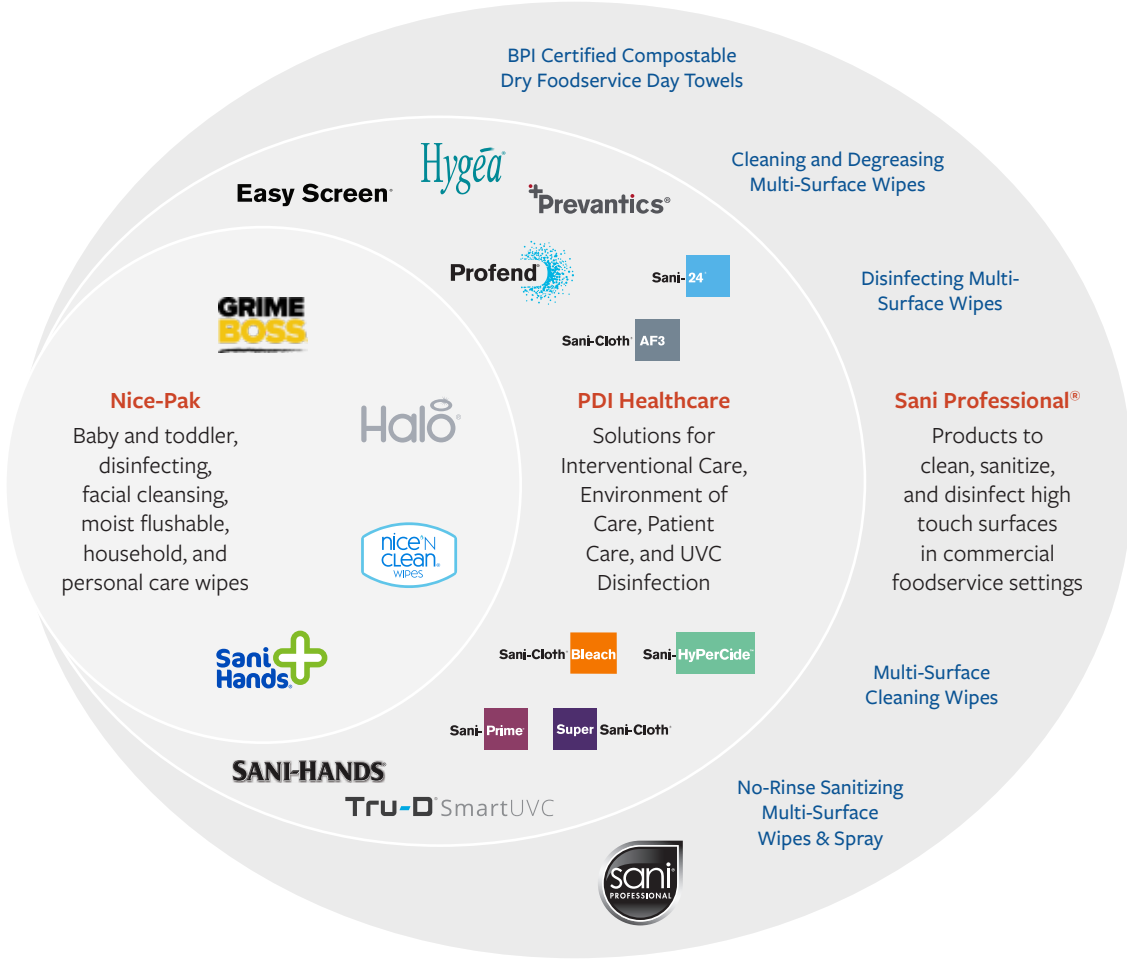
BPI Certified Compostable Dry Foodservice Day Towels

Hygéa

Easy Screen

Prevantics®

Cleaning and Degreasing Multi-Surface Wipes

Profend

Sani-24

Disinfecting Multi-Surface Wipes

GRIME BOSS

Sani-Cloth AF3

Nice-Pak
Baby and toddler, disinfecting, facial cleansing, moist flushable, household, and personal care wipes

Halo

PDI Healthcare
Solutions for Interventional Care, Environment of Care, Patient Care, and UVC Disinfection

Sani Professional®
Products to clean, sanitize, and disinfect high touch surfaces in commercial foodservice settings

nice'N CLEAN wipes

Sani Hands

Sani-Cloth Bleach

Sani-HyPerCide

Multi-Surface Cleaning Wipes

Sani-Prime

Super Sani-Cloth

SANI-HANDS

Tru-D SmartUVC

No-Rinse Sanitizing Multi-Surface Wipes & Spray

sani PROFESSIONAL